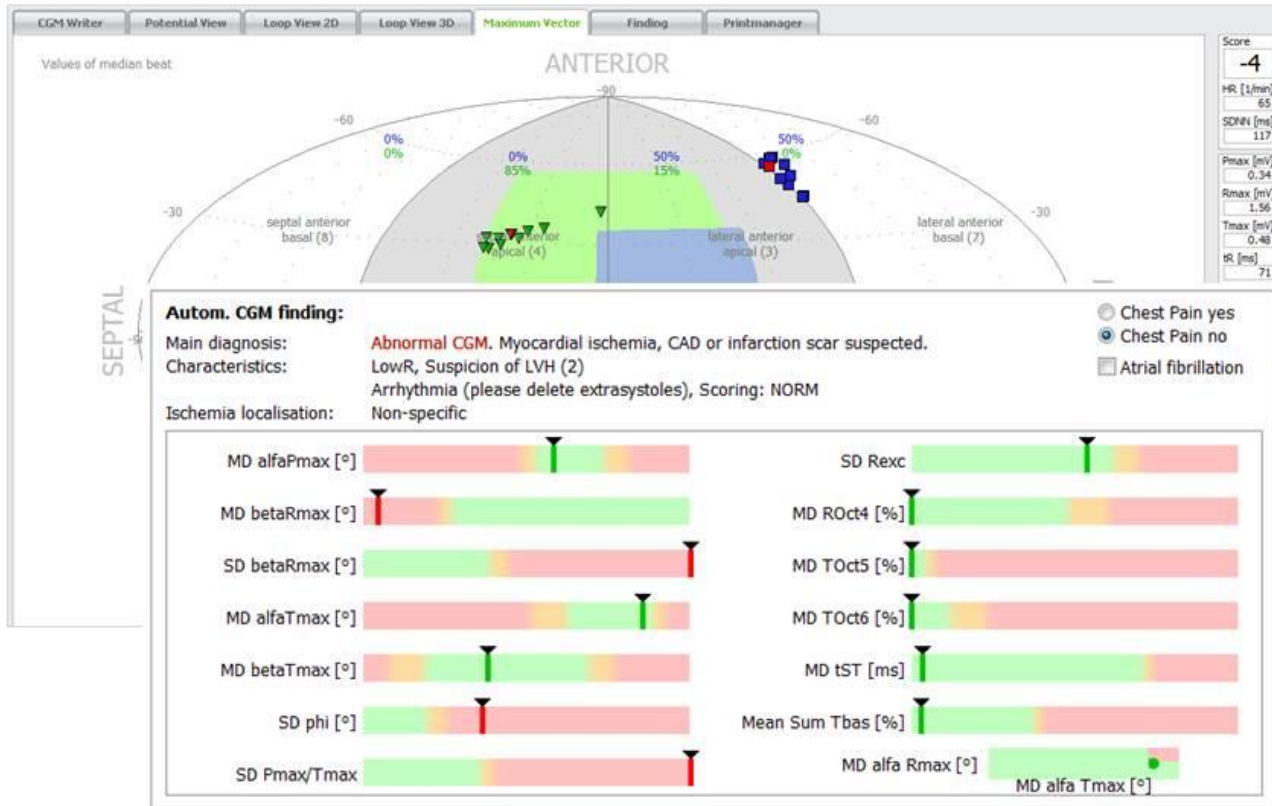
CGM Writer | Potential View | Loop View 2D | Loop View 3D | Maximum Vector | Finding | Printmanager

Values of median beat

ANTERIOR

-90

-60

-60

0%
0%

0%
85%

50%
15%

50%
0%

-30

-30

septal anterior basal (8)

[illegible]erior apical (4)

lateral anterior apical (3)

lateral anterior basal (7)

SEPTAL

-9

Score
-4
HR [1/min]
65
SDNN [ms]
117
Pmax [mV]
0.34
Rmax [mV]
1.56
Tmax [mV]
0.48
tR [ms]
71

Autom. CGM finding:

Main diagnosis: Abnormal CGM. Myocardial ischemia, CAD or infarction scar suspected.
Characteristics: LowR, Suspicion of LVH (2)
Arrhythmia (please delete extrasystoles), Scoring: NORM
Ischemia localisation: Non-specific

Chest Pain yes
Chest Pain no
Atrial fibrillation

MD alfaPmax [°]
MD betaRmax [°]
SD betaRmax [°]
MD alfaTmax [°]
MD betaTmax [°]
SD phi [°]
SD Pmax/Tmax

SD Rexc
MD ROct4 [%]
MD TOct5 [%]
MD TOct6 [%]
MD tST [ms]
Mean Sum Tbas [%]
MD alfa Rmax [°]
MD alfa Tmax [°]